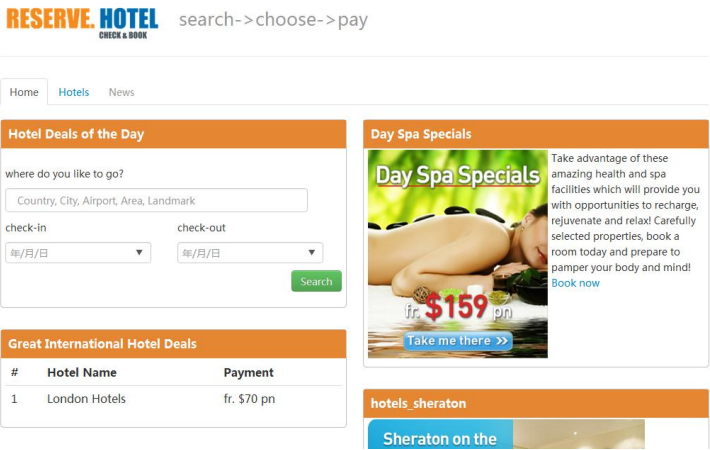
RESERVE. HOTEL
CHECK & BOOK

search->choose->pay

Home Hotels News

Hotel Deals of the Day

where do you like to go?

Country, City, Airport, Area, Landmark

check-in

年/月/日

check-out

年/月/日

Search

Great International Hotel Deals

| # | Hotel Name | Payment |
|---|---|---|
| 1 | London Hotels | fr. $70 pn |

Day Spa Specials

Day Spa Specials

fr. $159 pn

Take me there

Take advantage of these amazing health and spa facilities which will provide you with opportunities to recharge, rejuvenate and relax! Carefully selected properties, book a room today and prepare to pamper your body and mind!

Book now

hotels_sheraton

Sheraton on the